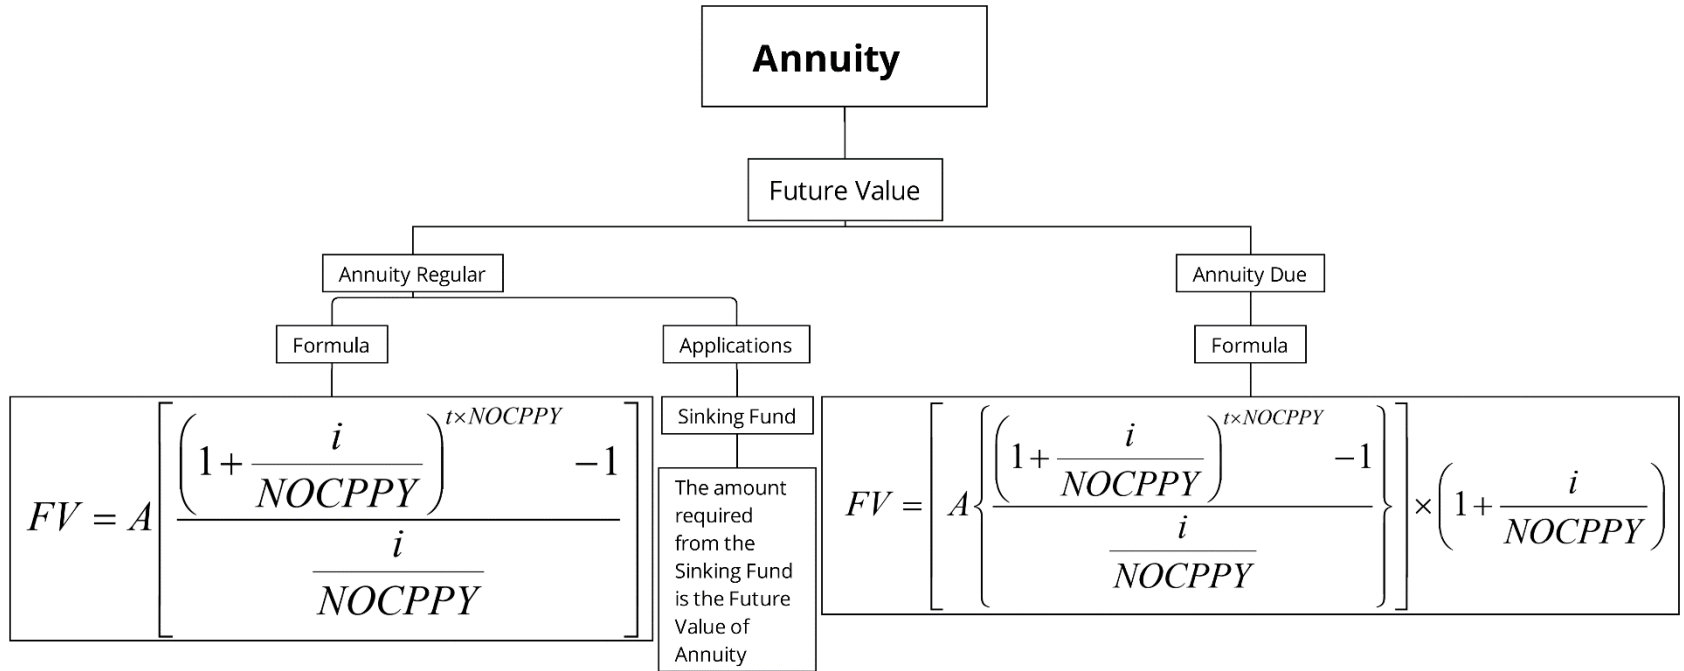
Annuity

Future Value

Annuity Regular

Annuity Due

Formula

Applications

Formula

$FV = A\left[\frac{\left(1+\frac{i}{NOCPPY}\right)^{t\times NOCPPY}-1}{\frac{i}{NOCPPY}}\right]$

Sinking Fund

The amount required from the Sinking Fund is the Future Value of Annuity

$FV = \left[A\left\{\frac{\left(1+\frac{i}{NOCPPY}\right)^{t\times NOCPPY}-1}{\frac{i}{NOCPPY}}\right\}\right]\times\left(1+\frac{i}{NOCPPY}\right)$